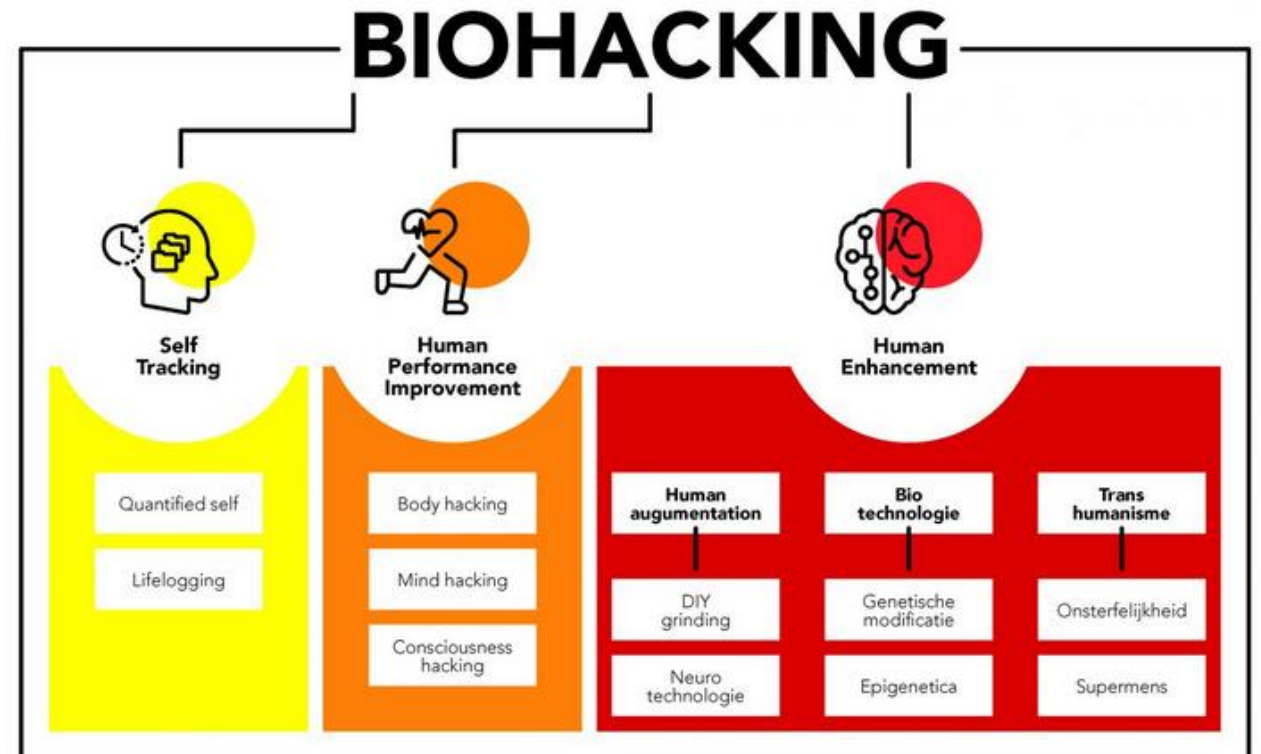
BIOHACKING

Self Tracking

Quantified self

Lifelogging

Human Performance Improvement

Body hacking

Mind hacking

Consciousness hacking

Human Enhancement

Human augmentation

DIY grinding

Neuro technologie

Bio technologie

Genetische modificatie

Epigenetica

Trans humanisme

Onsterfelijkheid

Supermens